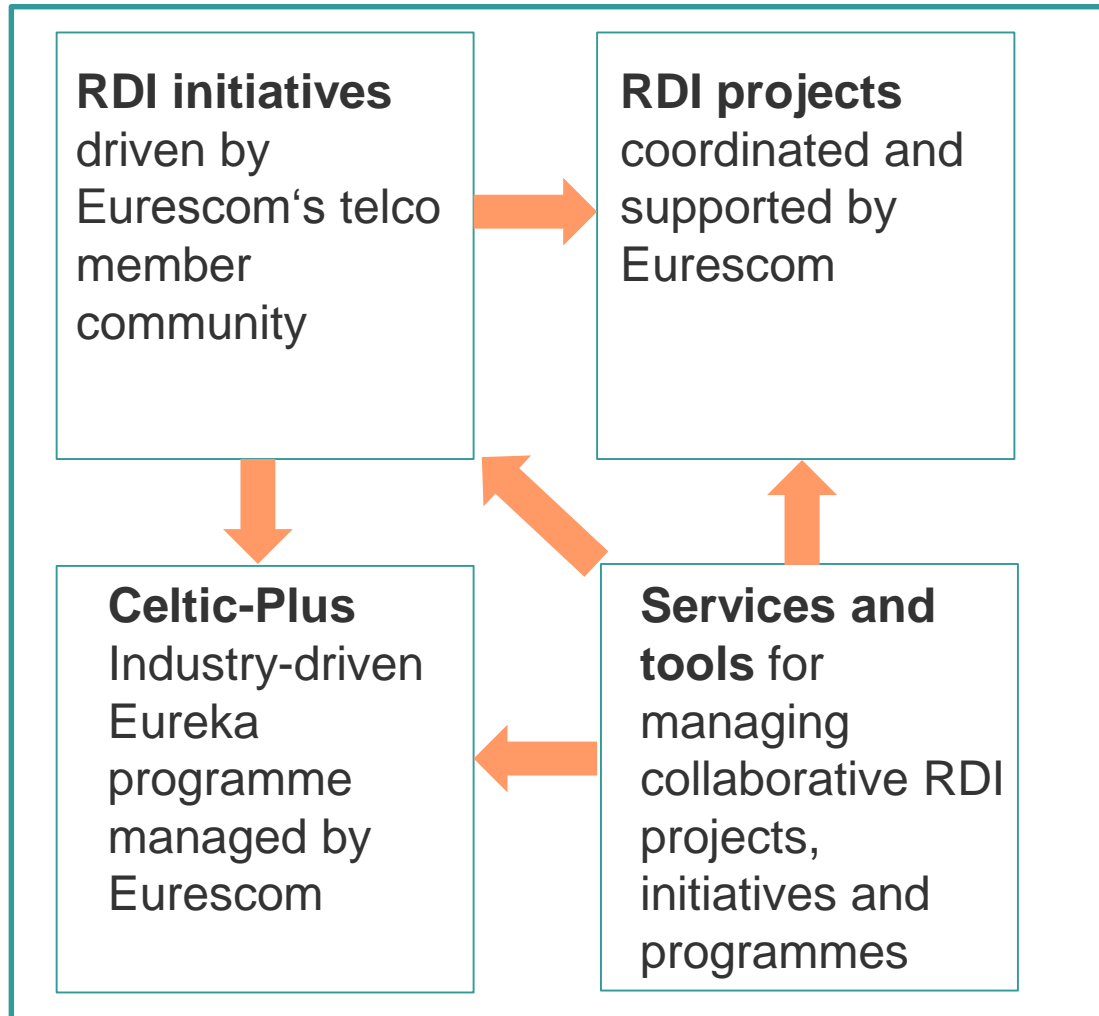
**RDI initiatives** driven by Eurescom‘s telco member community

**RDI projects** coordinated and supported by Eurescom

**Celtic-Plus** Industry-driven Eureka programme managed by Eurescom

**Services and tools** for managing collaborative RDI projects, initiatives and programmes